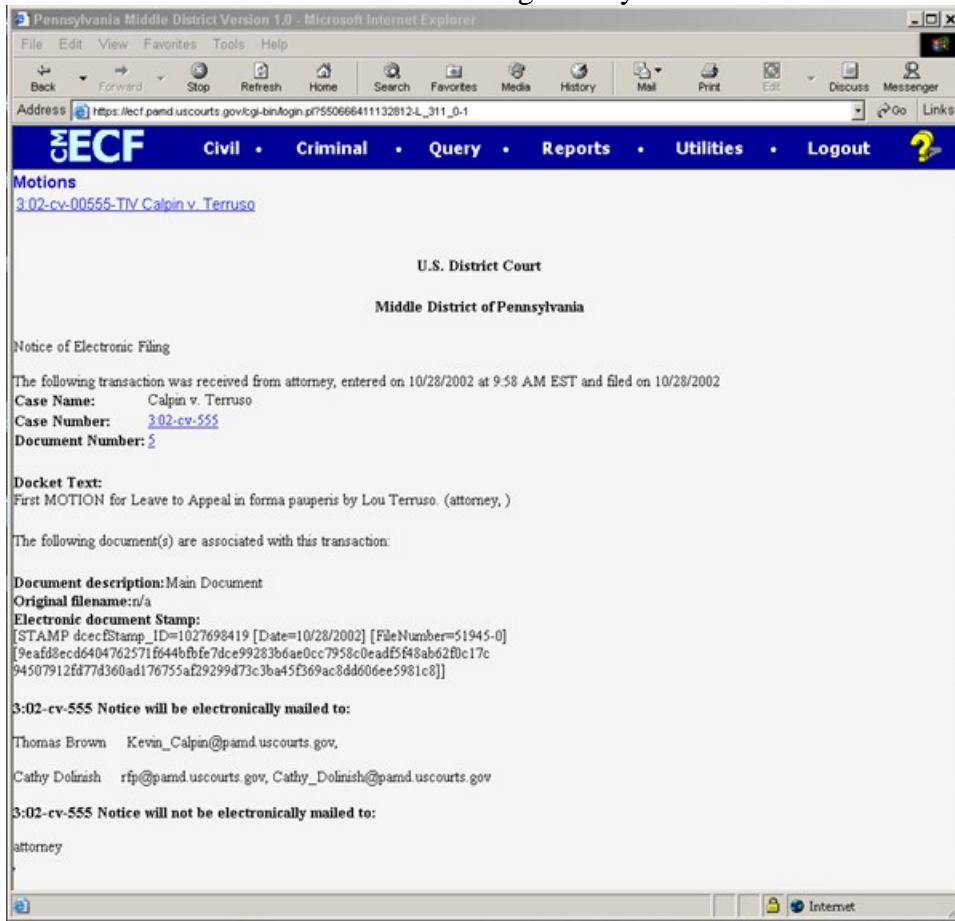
Pennsylvania Middle District Version 1.0 - Microsoft Internet Explorer

File Edit View Favorites Tools Help

Back Forward Stop Refresh Home Search Favorites Media History Mail Print Edit Discuss Messenger

Address https://ecf.pamd.uscourts.gov/cgi-bin/login.pl?550666411132812-L_311_0-1 Go Links

ECF Civil • Criminal • Query • Reports • Utilities • Logout

Motions
3:02-cv-00555-TIV Calpin v. Terruso

U.S. District Court

Middle District of Pennsylvania

Notice of Electronic Filing

The following transaction was received from attorney, entered on 10/28/2002 at 9:58 AM EST and filed on 10/28/2002
Case Name: Calpin v. Terruso
Case Number: 3:02-cv-555
Document Number: 5

Docket Text:
First MOTION for Leave to Appeal in forma pauperis by Lou Terruso. (attorney, )

The following document(s) are associated with this transaction:

Document description: Main Document
Original filename: n/a
Electronic document Stamp:
[STAMP dcecfStamp_ID=1027698419 [Date=10/28/2002] [FileNumber=51945-0] [9eafd8ecd6404762571f644bfbfe7dce99283b6ae0cc7958c0eadf5f48ab62f0c17c 94507912fd77d360ad176755af29299d73c3ba45f369ac8dd606ee5981c8]]

3:02-cv-555 Notice will be electronically mailed to:

Thomas Brown Kevin_Calpin@pamd.uscourts.gov,

Cathy Dolinish rfp@pamd.uscourts.gov, Cathy_Dolinish@pamd.uscourts.gov

3:02-cv-555 Notice will not be electronically mailed to:

attorney

Internet